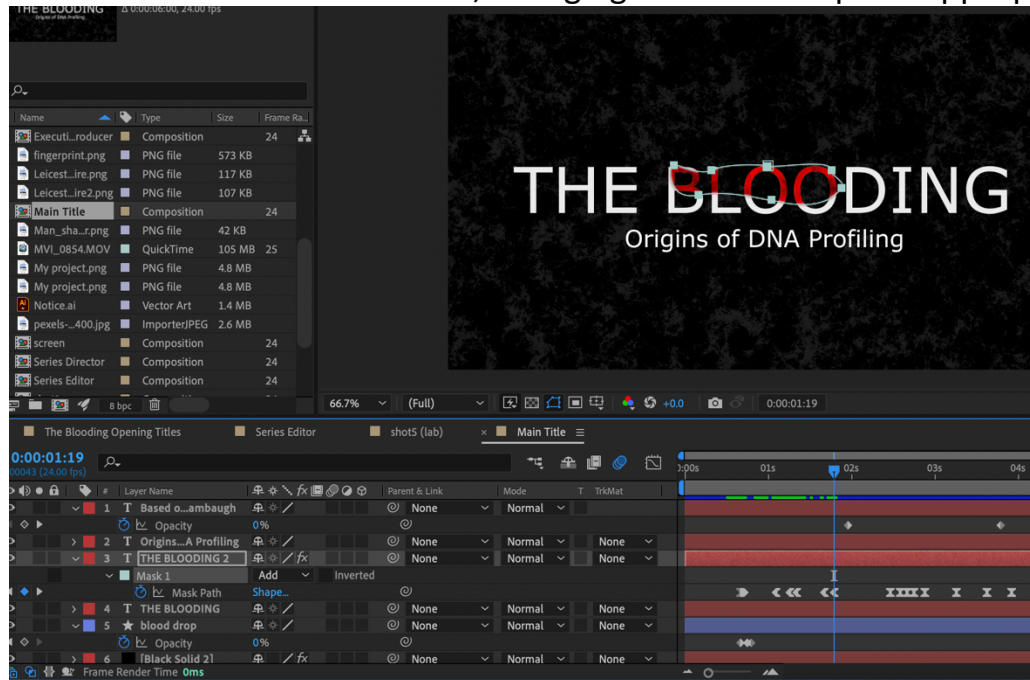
THE BLOODING
Origins of DNA Profiling
Δ 0:00:06:00, 24.00 fps

| Name | Type | Size | Frame Ra... |
|---|---|---|---|
| Executi...roducer | Composition | | 24 |
| fingerprint.png | PNG file | 573 KB | |
| Leicest...ire.png | PNG file | 117 KB | |
| Leicest...ire2.png | PNG file | 107 KB | |
| Main Title | Composition | | 24 |
| Man_sha...r.png | PNG file | 42 KB | |
| MVI_0854.MOV | QuickTime | 105 MB | 25 |
| My project.png | PNG file | 4.8 MB | |
| My project.png | PNG file | 4.8 MB | |
| Notice.ai | Vector Art | 1.4 MB | |
| pexels-...400.jpg | ImporterJPEG | 2.6 MB | |
| screen | Composition | | 24 |
| Series Director | Composition | | 24 |
| Series Editor | Composition | | 24 |

8 bpc

THE BLOODING
Origins of DNA Profiling

66.7% (Full) +0.0 0:00:01:19

The Blooding Opening Titles Series Editor shot5 (lab) Main Title

0:00:01:19
00043 (24.00 fps)

:00s 01s 02s 03s 04s

# Layer Name Parent & Link Mode T TrkMat
1 T Based o...ambaugh None Normal
Opacity 0%
2 T Origins...A Profiling None Normal None
3 T THE BLOODING 2 None Normal None
Mask 1 Add Inverted
Mask Path Shape...
4 T THE BLOODING None Normal None
5 ★ blood drop None Normal None
Opacity 0%
6 [Black Solid 2] None Normal None

Frame Render Time 0ms